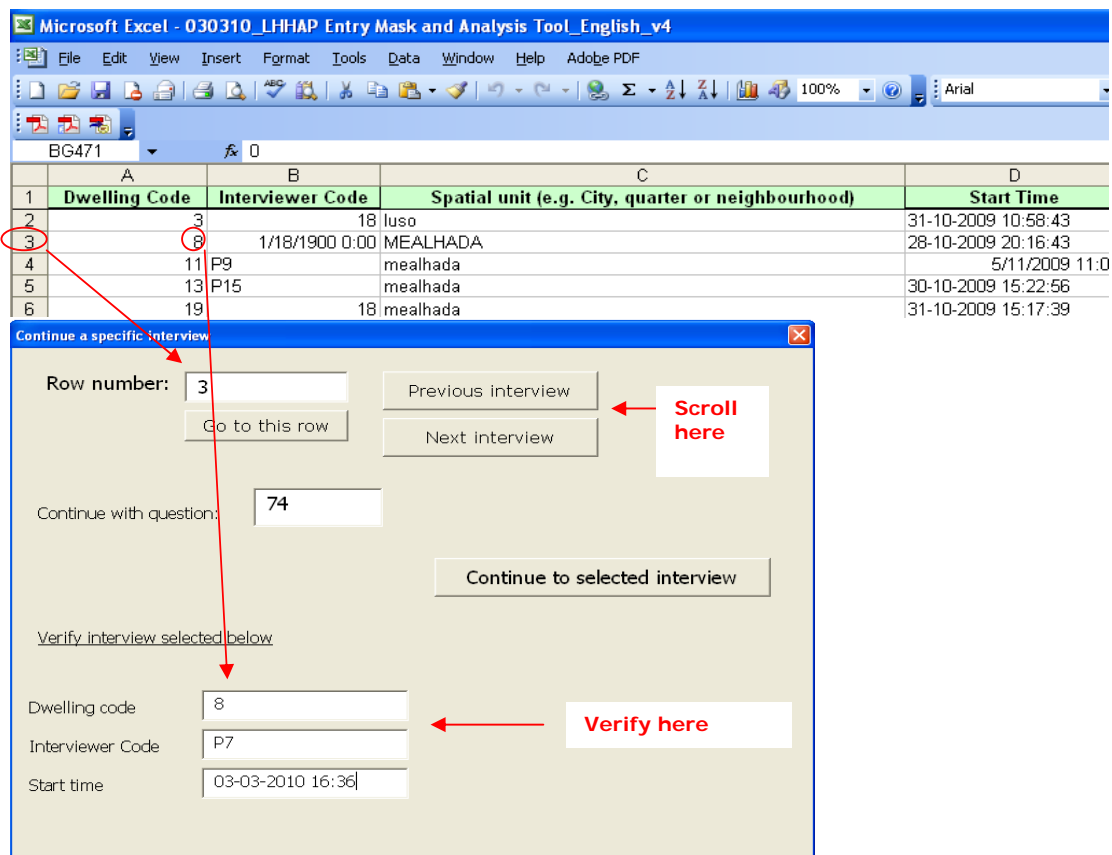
Microsoft Excel - 030310_LHHAP Entry Mask and Analysis Tool_English_v4

File Edit View Insert Format Tools Data Window Help Adobe PDF

100% Arial

BG471 $f_x$ 0

| | A | B | C | D |
|---|---|---|---|---|
| 1 | Dwelling Code | Interviewer Code | Spatial unit (e.g. City, quarter or neighbourhood) | Start Time |
| 2 | 3 | 18 | luso | 31-10-2009 10:58:43 |
| 3 | 8 | 1/18/1900 0:00 | MEALHADA | 28-10-2009 20:16:43 |
| 4 | 11 | P9 | mealhada | 5/11/2009 11:0 |
| 5 | 13 | P15 | mealhada | 30-10-2009 15:22:56 |
| 6 | 19 | 18 | mealhada | 31-10-2009 15:17:39 |

Continue a specific interview

Row number: 3

Go to this row

Previous interview

Next interview

Scroll here

Continue with question: 74

Continue to selected interview

Verify interview selected below

Dwelling code 8

Interviewer Code P7

Start time 03-03-2010 16:36

Verify here